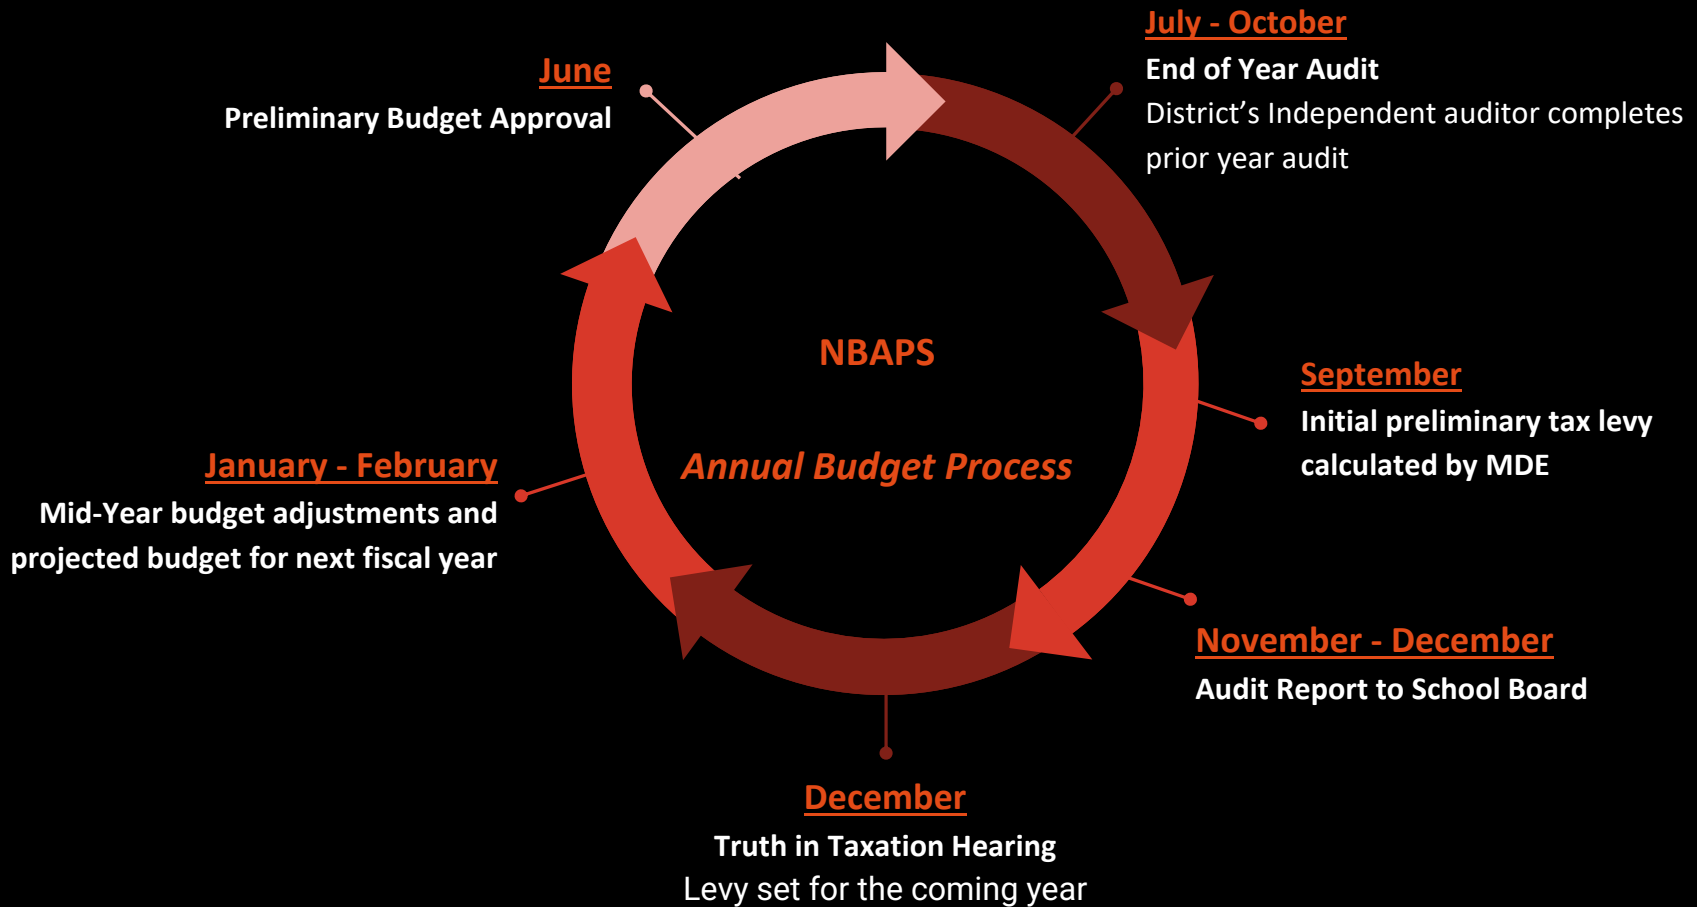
July - October
End of Year Audit
District's Independent auditor completes prior year audit

June
Preliminary Budget Approval

NBAPS

Annual Budget Process

September
Initial preliminary tax levy calculated by MDE

January - February
Mid-Year budget adjustments and projected budget for next fiscal year

November - December
Audit Report to School Board

December
Truth in Taxation Hearing
Levy set for the coming year